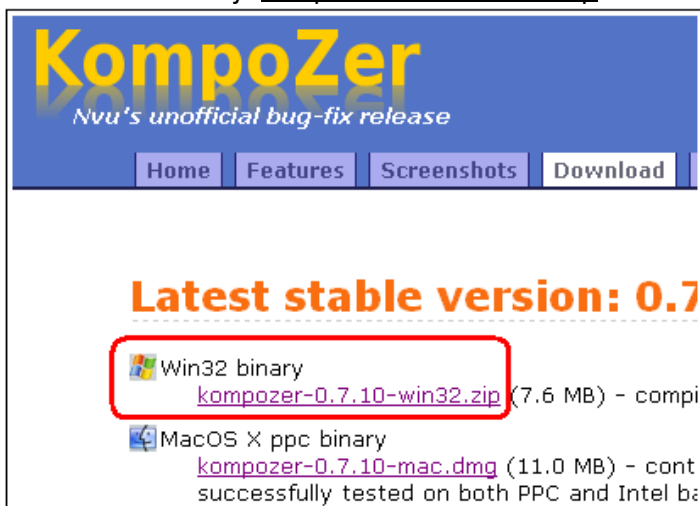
KompoZer

Nvu's unofficial bug-fix release

Home | Features | Screenshots | Download

Latest stable version: 0.7

Win32 binary
kompozer-0.7.10-win32.zip (7.6 MB) - compi

MacOS X ppc binary
kompozer-0.7.10-mac.dmg (11.0 MB) - cont
successfully tested on both PPC and Intel ba